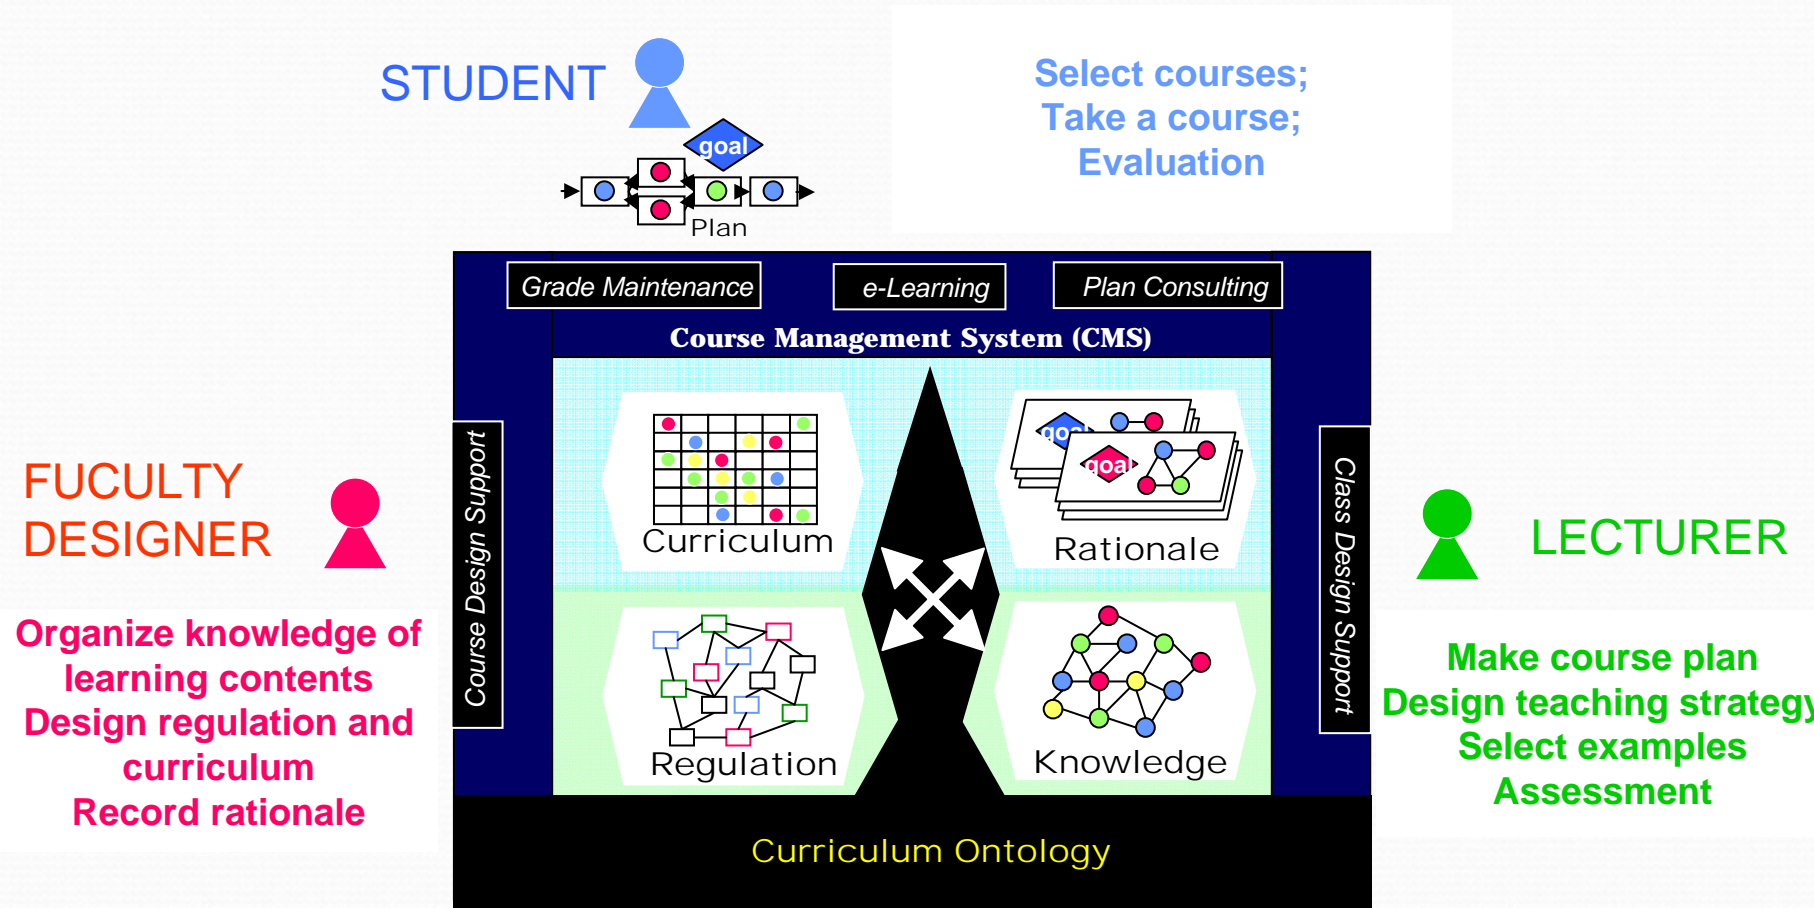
STUDENT

goal

Plan

Select courses;
Take a course;
Evaluation

Grade Maintenance

e-Learning

Plan Consulting

Course Management System (CMS)

Course Design Support

Class Design Support

Curriculum

goal

goal

Rationale

Regulation

Knowledge

Curriculum Ontology

FUCULTY DESIGNER

Organize knowledge of learning contents
Design regulation and curriculum
Record rationale

LECTURER

Make course plan
Design teaching strategy
Select examples
Assessment